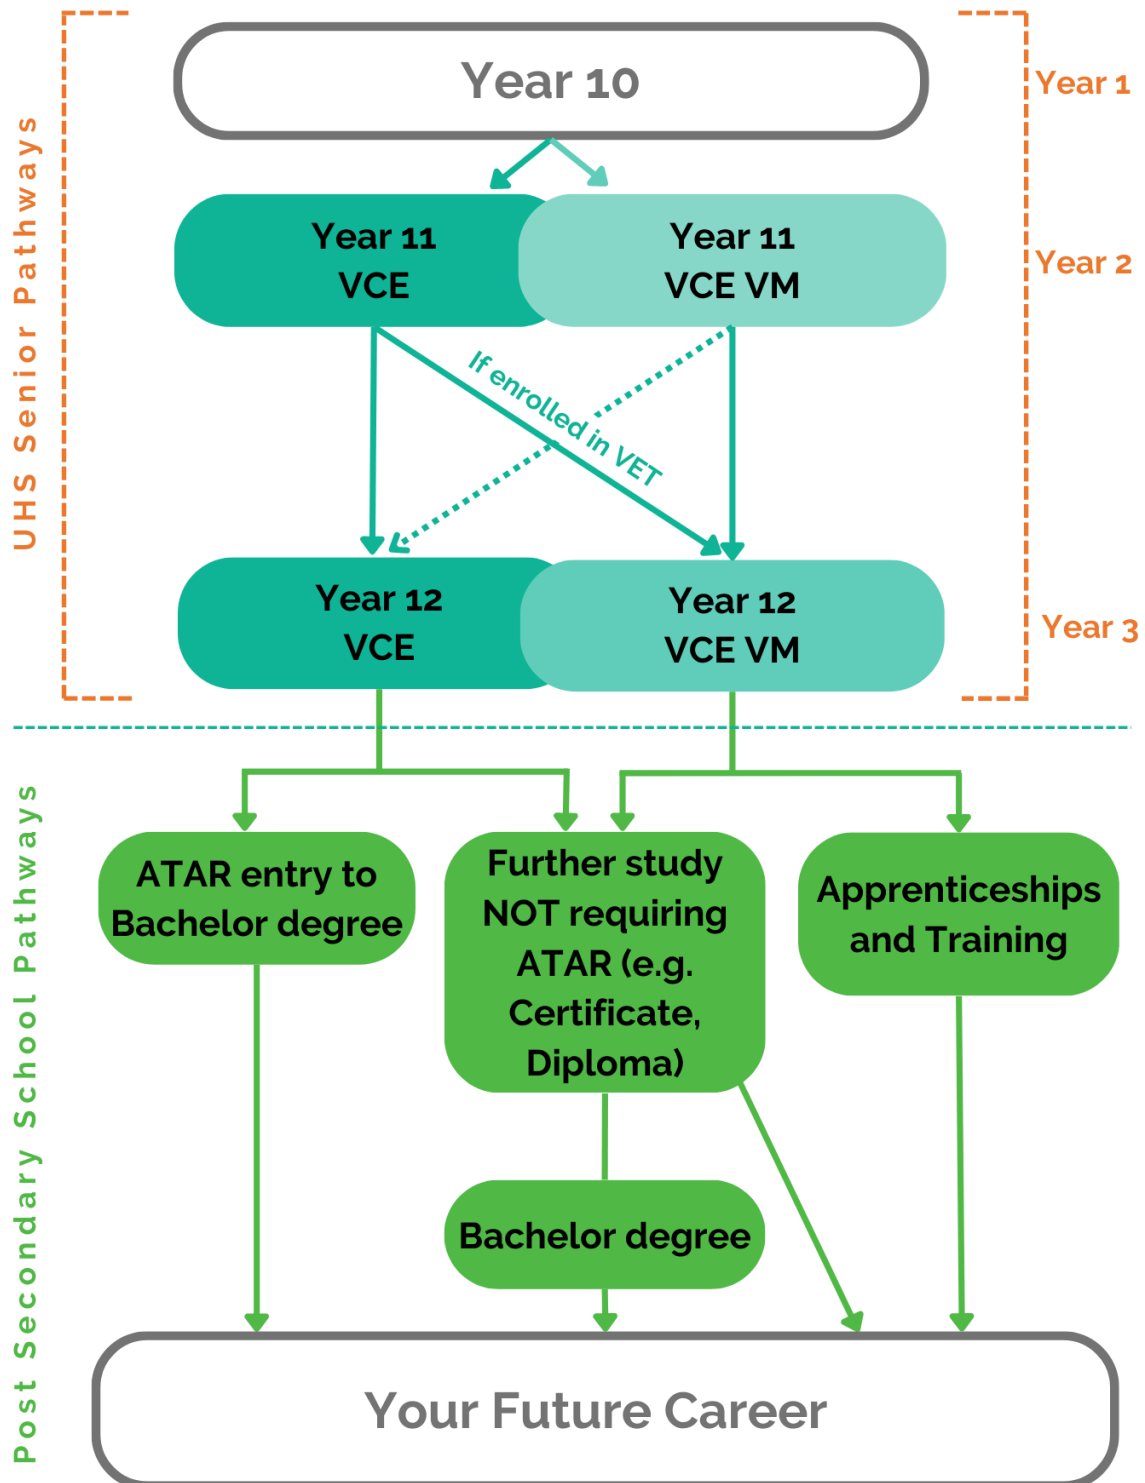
UHS Senior Pathways

Year 10

Year 1

Year 11
VCE

Year 11
VCE VM

Year 2

If enrolled in VET

Year 12
VCE

Year 12
VCE VM

Year 3

Post Secondary School Pathways

ATAR entry to Bachelor degree

Further study NOT requiring ATAR (e.g. Certificate, Diploma)

Apprenticeships and Training

Bachelor degree

Your Future Career